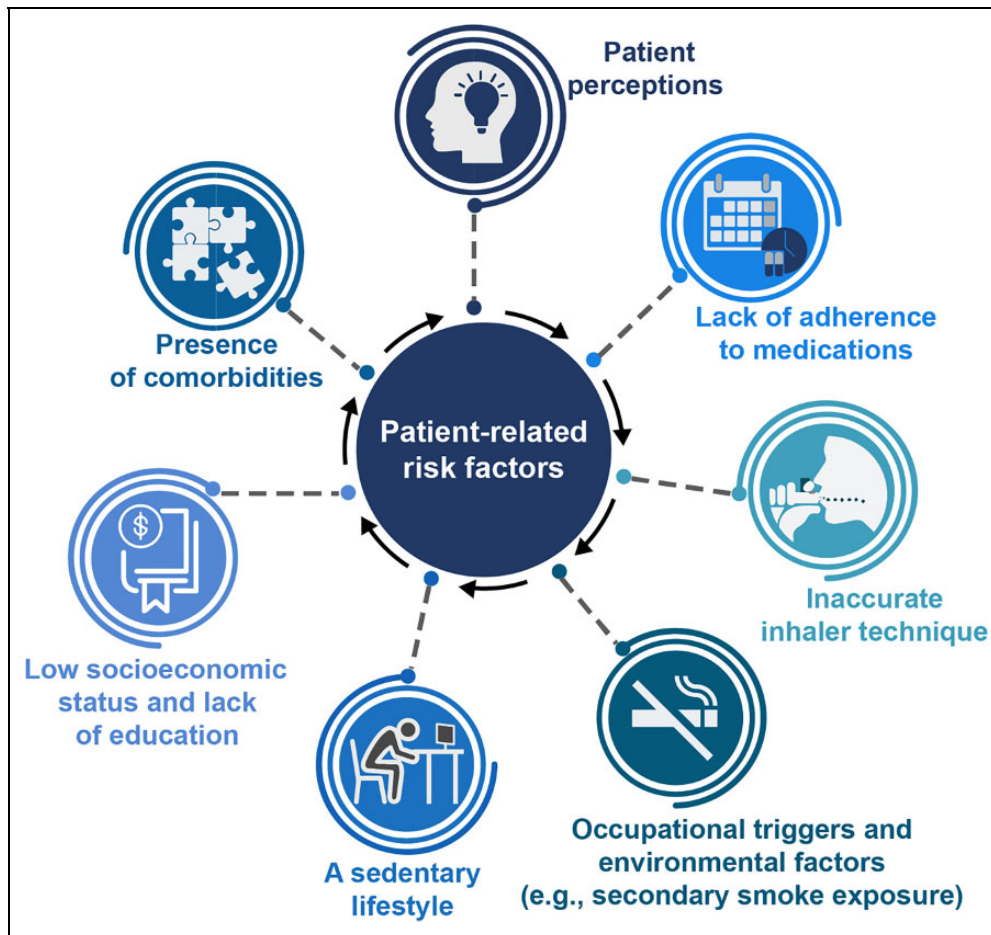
Patient perceptions

Lack of adherence to medications

Inaccurate inhaler technique

Occupational triggers and environmental factors (e.g., secondary smoke exposure)

A sedentary lifestyle

Low socioeconomic status and lack of education

Presence of comorbidities

Patient-related risk factors

$